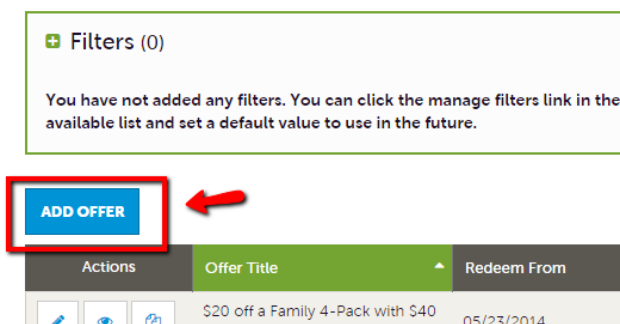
Filters (0)

You have not added any filters. You can click the manage filters link in the available list and set a default value to use in the future.

ADD OFFER

| Actions | Offer Title | Redeem From |
|---|---|---|
| | $20 off a Family 4-Pack with $40 | 05/23/2014 |